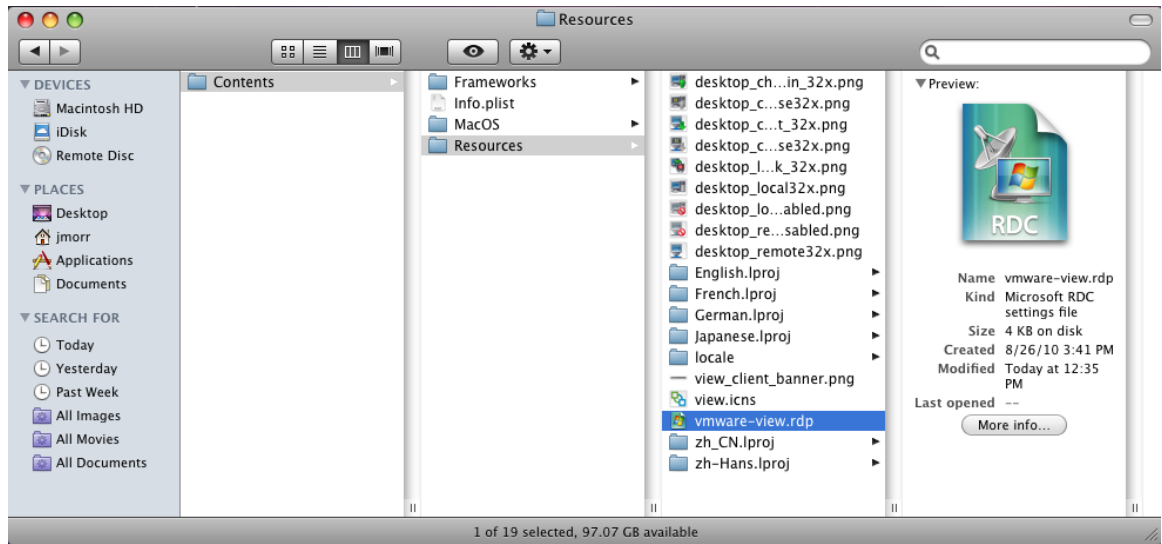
Resources

DEVICES
Macintosh HD
iDisk
Remote Disc

PLACES
Desktop
jmorr
Applications
Documents

SEARCH FOR
Today
Yesterday
Past Week
All Images
All Movies
All Documents

Contents

Frameworks
Info.plist
MacOS
Resources

desktop_ch...in_32x.png
desktop_c...se32x.png
desktop_c...t_32x.png
desktop_c...se32x.png
desktop_l...k_32x.png
desktop_local32x.png
desktop_lo...abled.png
desktop_re...sabled.png
desktop_remote32x.png
English.lproj
French.lproj
German.lproj
Japanese.lproj
locale
view_client_banner.png
view.icns
vmware-view.rdp
zh_CN.lproj
zh-Hans.lproj

Preview:

RDC

Name vmware-view.rdp
Kind Microsoft RDC settings file
Size 4 KB on disk
Created 8/26/10 3:41 PM
Modified Today at 12:35 PM
Last opened --
More info...

1 of 19 selected, 97.07 GB available